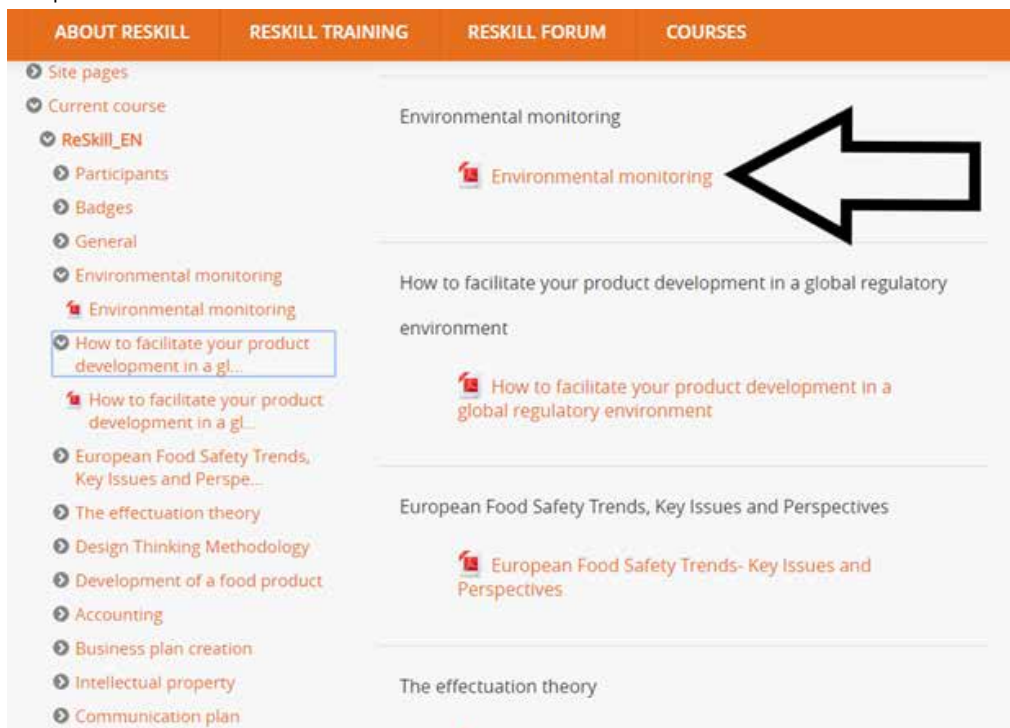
ABOUT RESKILL RESKILL TRAINING RESKILL FORUM COURSES

Site pages
Current course
ReSkill_EN
Participants
Badges
General
Environmental monitoring
Environmental monitoring
How to facilitate your product development in a gl...
How to facilitate your product development in a gl...
European Food Safety Trends, Key Issues and Perspe...
The effectuation theory
Design Thinking Methodology
Development of a food product
Accounting
Business plan creation
Intellectual property
Communication plan

Environmental monitoring

Environmental monitoring

How to facilitate your product development in a global regulatory environment

How to facilitate your product development in a global regulatory environment

European Food Safety Trends, Key Issues and Perspectives

European Food Safety Trends- Key Issues and Perspectives

The effectuation theory